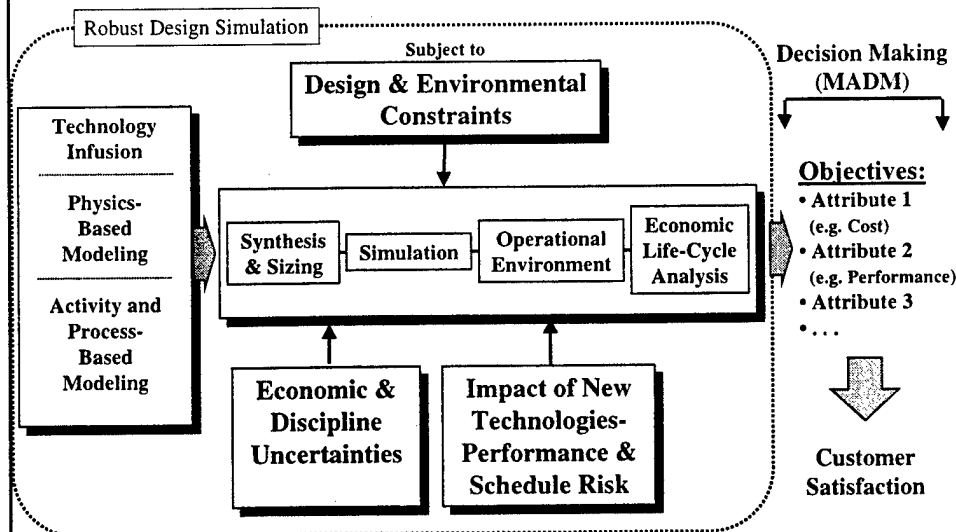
Robust Design Simulation

Subject to

Design & Environmental Constraints

Decision Making (MADM)

Technology Infusion

Physics-Based Modeling

Activity and Process-Based Modeling

Synthesis & Sizing

Simulation

Operational Environment

Economic Life-Cycle Analysis

Objectives:
• Attribute 1 (e.g. Cost)
• Attribute 2 (e.g. Performance)
• Attribute 3
• . . .

Economic & Discipline Uncertainties

Impact of New Technologies-Performance & Schedule Risk

Customer Satisfaction